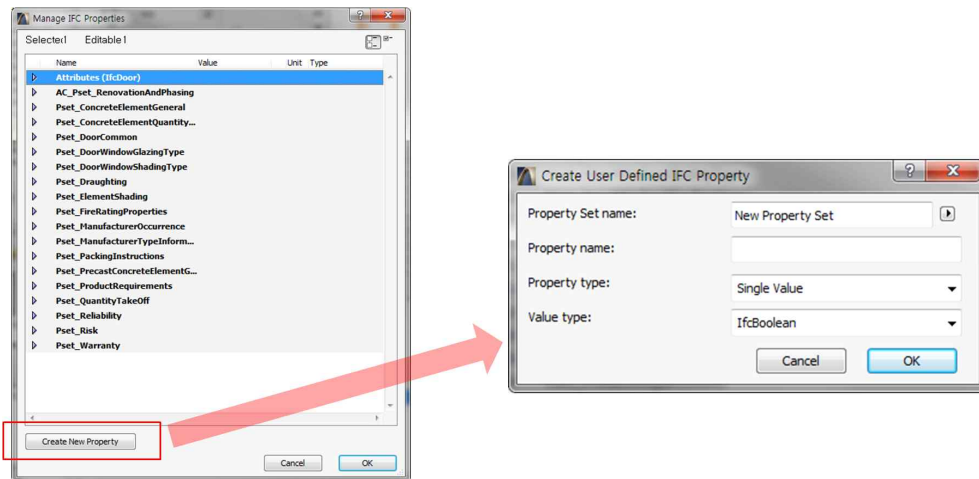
Manage IFC Properties

Selected: 1 Editable: 1

| Name | Value | Unit | Type |
|---|---|---|---|
| Attributes (IfcDoor) | | | |
| AC_Pset_RenovationAndPhasing | | | |
| Pset_ConcreteElementGeneral | | | |
| Pset_ConcreteElementQuantity... | | | |
| Pset_DoorCommon | | | |
| Pset_DoorWindowGlazingType | | | |
| Pset_DoorWindowShadingType | | | |
| Pset_Draughting | | | |
| Pset_ElementShading | | | |
| Pset_FireRatingProperties | | | |
| Pset_ManufacturerOccurrence | | | |
| Pset_ManufacturerTypeInform... | | | |
| Pset_PackingInstructions | | | |
| Pset_PrecastConcreteElementG... | | | |
| Pset_ProductRequirements | | | |
| Pset_QuantityTakeOff | | | |
| Pset_Reliability | | | |
| Pset_Risk | | | |
| Pset_Warranty | | | |

Create New Property

Cancel OK

Create User Defined IFC Property

Property Set name: New Property Set

Property name:

Property type: Single Value

Value type: IfcBoolean

Cancel OK